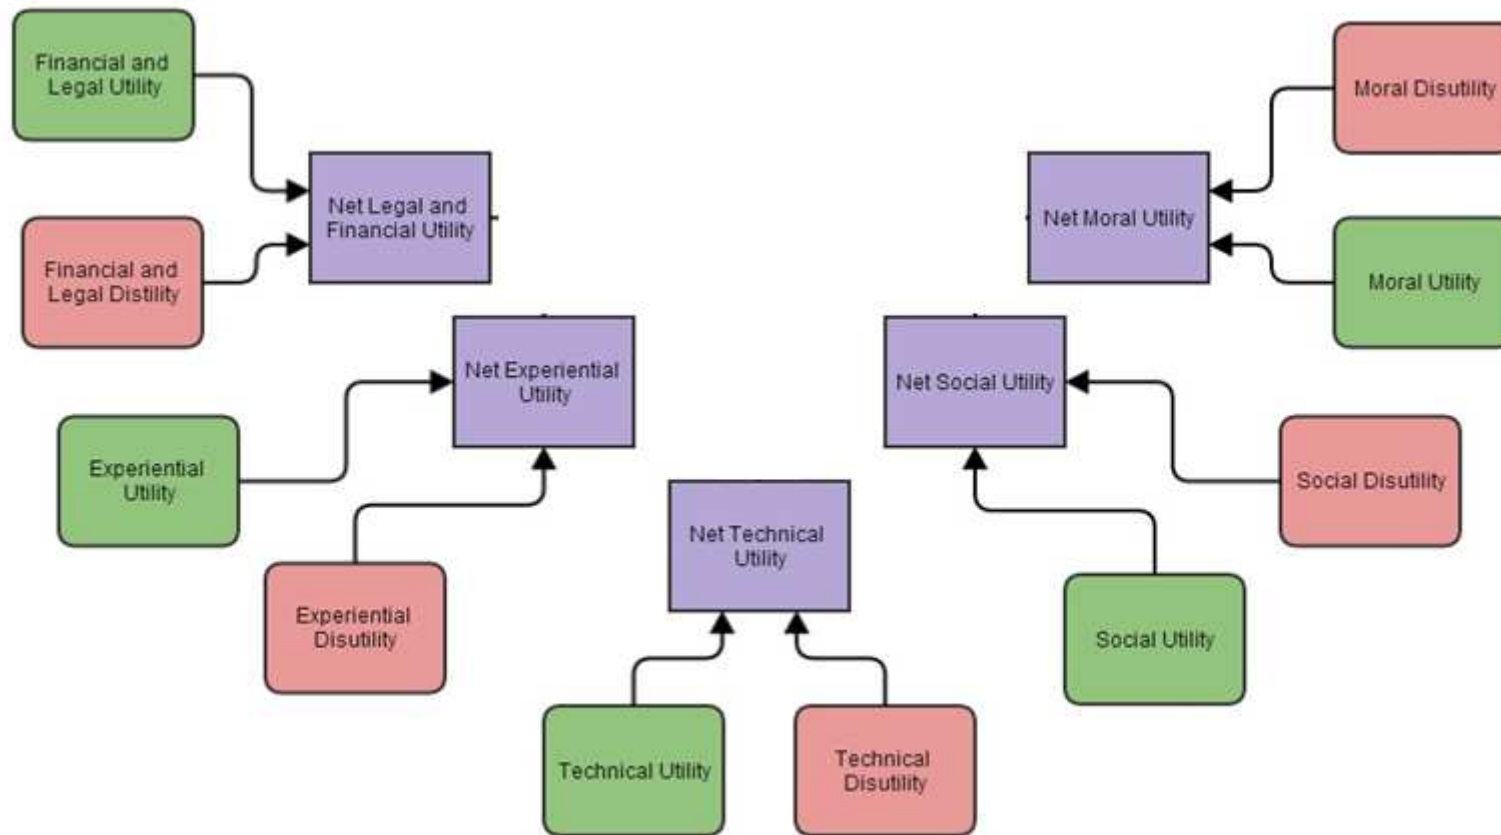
Financial and Legal Utility

Financial and Legal Distility

Net Legal and Financial Utility

Net Moral Utility

Moral Disutility

Moral Utility

Net Experiential Utility

Experiential Utility

Experiential Disutility

Net Social Utility

Social Disutility

Social Utility

Net Technical Utility

Technical Utility

Technical Disutility